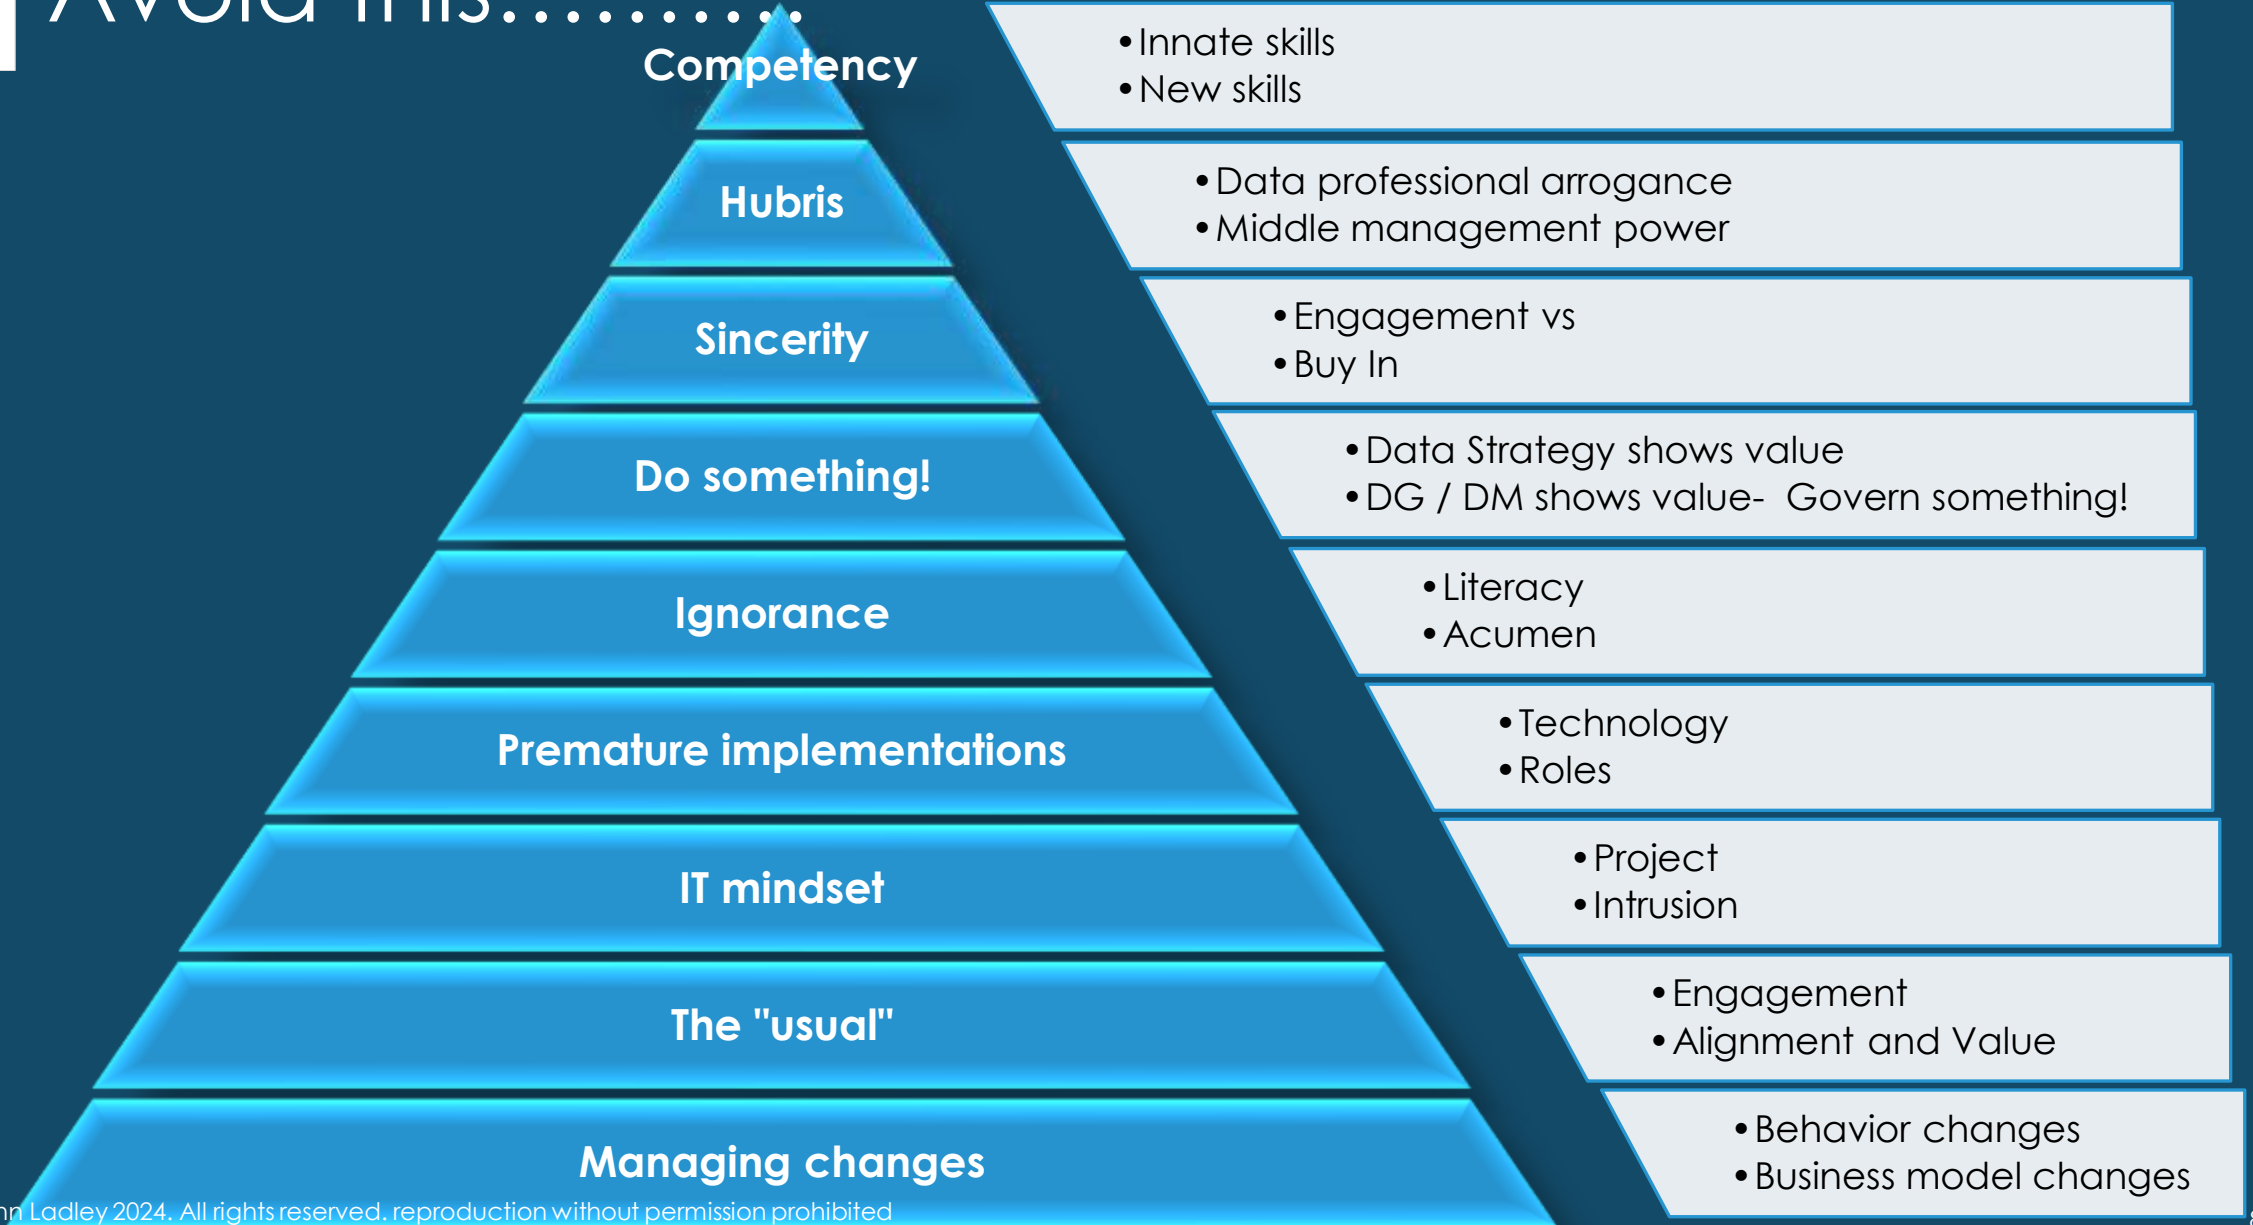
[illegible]

Competency

Hubris

Sincerity

Do something!

Ignorance

Premature implementations

IT mindset

The "usual"

Managing changes

• Innate skills
• New skills

• Data professional arrogance
• Middle management power

• Engagement vs
• Buy In

• Data Strategy shows value
• DG / DM shows value- Govern something!

• Literacy
• Acumen

• Technology
• Roles

• Project
• Intrusion

• Engagement
• Alignment and Value

• Behavior changes
• Business model changes

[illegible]n Ladley 2024. All rights reserved. reproduction without permission prohibited